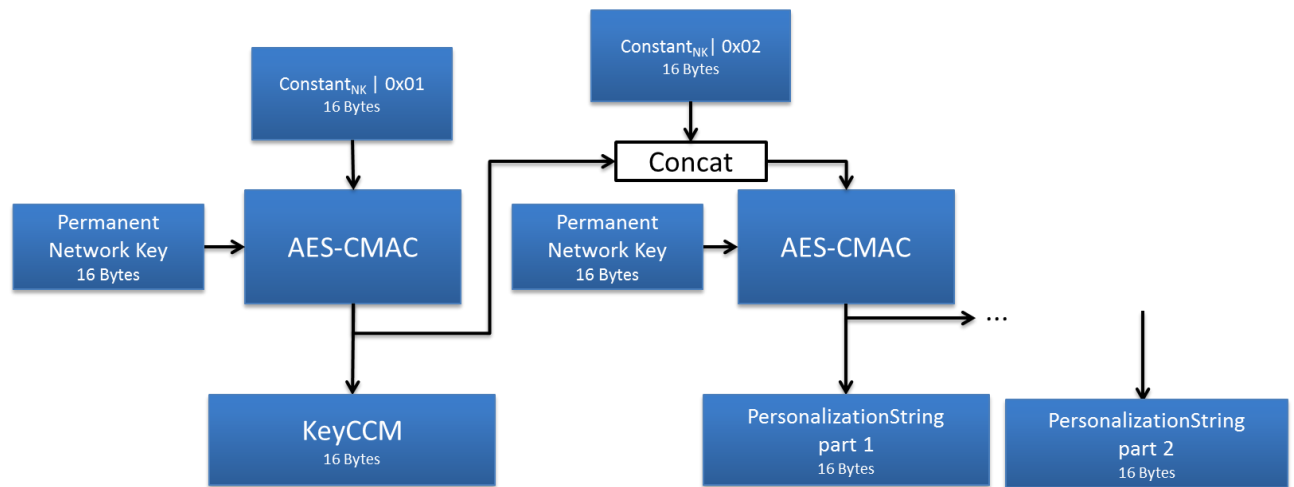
Constant$_{NK}$ | 0x02
16 Bytes

Constant$_{NK}$ | 0x01
16 Bytes

Concat

Permanent Network Key
16 Bytes

AES-CMAC

Permanent Network Key
16 Bytes

AES-CMAC

...

KeyCCM
16 Bytes

PersonalizationString part 1
16 Bytes

PersonalizationString part 2
16 Bytes